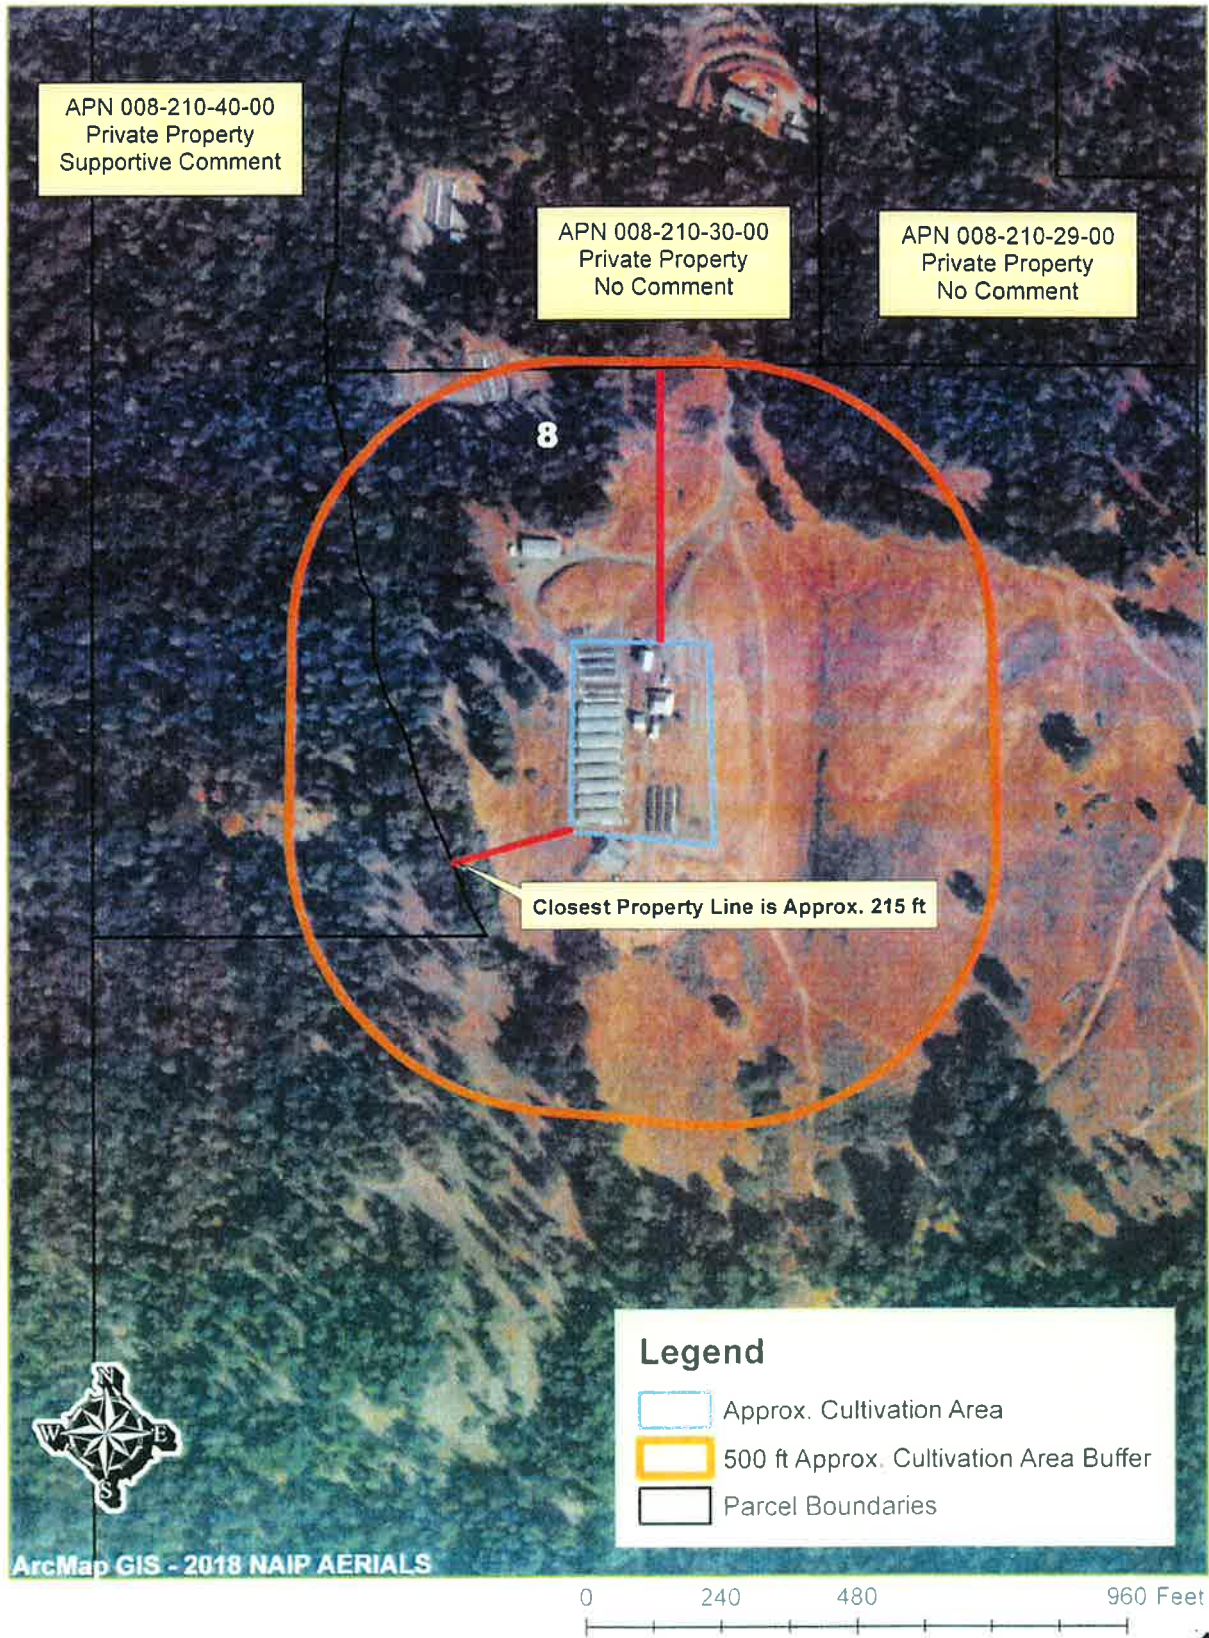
APN 008-210-40-00
Private Property
Supportive Comment

APN 008-210-30-00
Private Property
No Comment

APN 008-210-29-00
Private Property
No Comment

8

Closest Property Line is Approx. 215 ft

Legend
Approx. Cultivation Area
500 ft Approx. Cultivation Area Buffer
Parcel Boundaries

N
W
E
S

ArcMap GIS - 2018 NAIP AERIALS

0 240 480 960 Feet